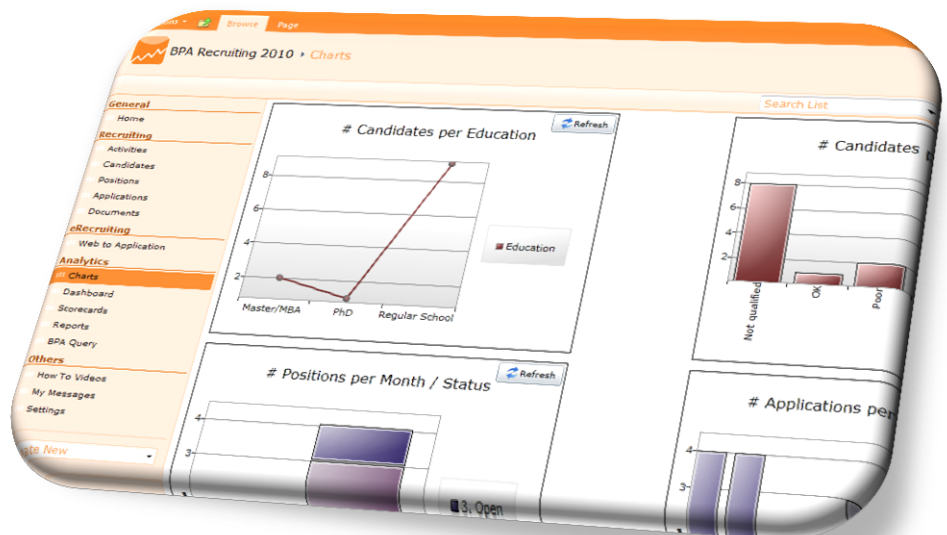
ions ▾ Browse Page

BPA Recruiting 2010 ▸ Charts

Search List

General
Home
Recruiting
Activities
Candidates
Positions
Applications
Documents
eRecruiting
Web to Application
Analytics
Charts
Dashboard
Scorecards
Reports
BPA Query
Others
How To Videos
My Messages
Settings

ate New

# Candidates per Education

Refresh

8
6
4
2

Master/MBA
PhD
Regular School

Education

# Candidates

8
6
4
2

Not qualified
OK
Poor

# Positions per Month / Status

Refresh

4
3

3. Open

# Applications per

4
3